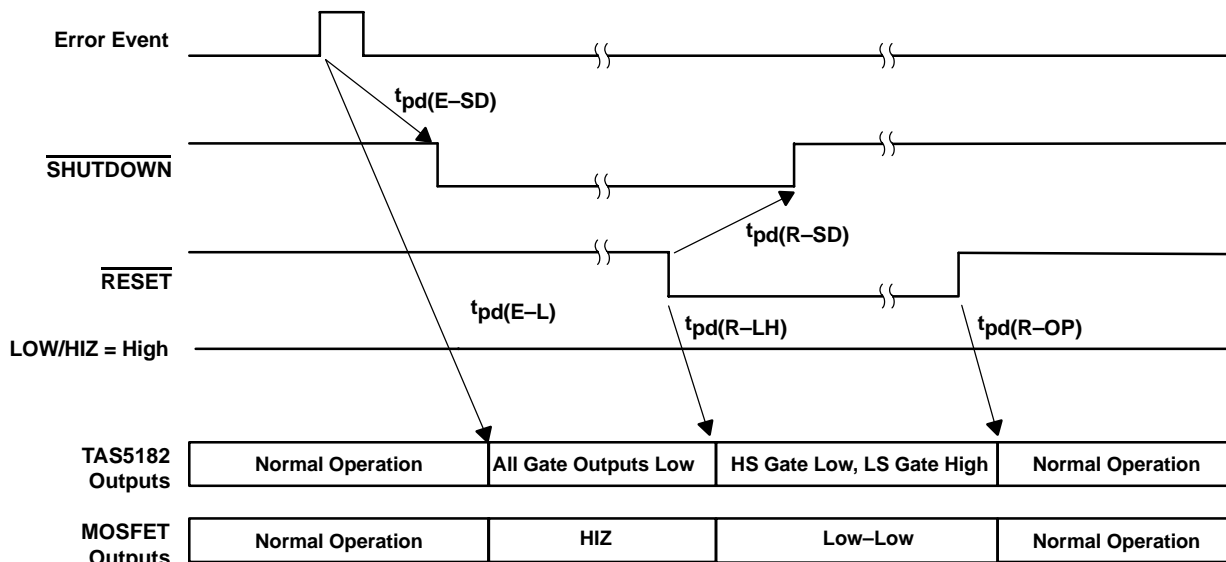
Error Event

$t_{pd(E–SD)}$

$\overline{SHUTDOWN}$

$t_{pd(R–SD)}$

$\overline{RESET}$

$t_{pd(E–L)}$

$t_{pd(R–LH)}$

$t_{pd(R–OP)}$

LOW/HIZ = High

| TAS5182 Outputs | Normal Operation | All Gate Outputs Low | HS Gate Low, LS Gate High | Normal Operation |
|---|---|---|---|---|
| MOSFET Outputs | Normal Operation | HIZ | Low–Low | Normal Operation |